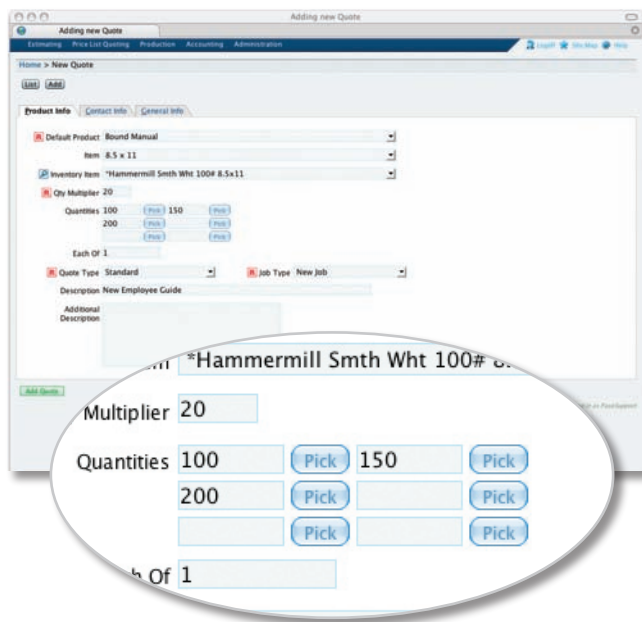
Adding new Quote

Adding new Quote

Estimating Price List Quoting Production Accounting Administration

Logoff Site Map Help

Home > New Quote

List Add

Product Info Contact Info General Info

R Default Product Bound Manual

Item 8.5 x 11

Inventory Item *Hammermill Smth Wht 100# 8.5x11

R Qty Multiplier 20

Quantities 100 Pick 150 Pick
200 Pick Pick
Pick Pick

Each Of 1

R Quote Type Standard R Job Type New Job

Description New Employee Guide

Additional Description

Add Quote

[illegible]

*Hammermill Smth Wht 100# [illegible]

Multiplier 20

Quantities 100 Pick 150 Pick
200 Pick Pick
Pick Pick

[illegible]h Of 1